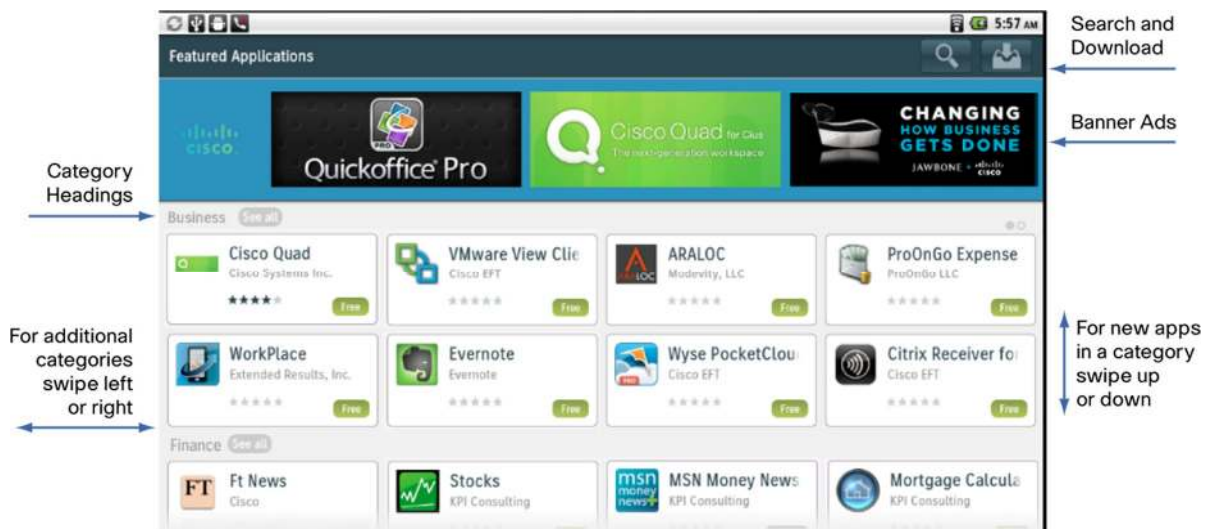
5:57 AM

Featured Applications

Search and Download

Banner Ads

CISCO

PRO

Quickoffice Pro

Cisco Quad for Cius

The next-generation workspace

CHANGING HOW BUSINESS GETS DONE

JAWBONE + CISCO

Category Headings

Business See all

Cisco Quad
Cisco Systems Inc.
Free

VMware View Clie
Cisco EFT
Free

ARALOC
Modevity, LLC
Free

ProOnGo Expense
ProOnGo LLC
Free

WorkPlace
Extended Results, Inc.
Free

Evernote
Evernote
Free

Wyse PocketClou
Cisco EFT
Free

Citrix Receiver fo
Cisco EFT
Free

For additional categories swipe left or right

For new apps in a category swipe up or down

Finance See all

FT

Ft News
Cisco

Stocks
KPI Consulting

msn money news

MSN Money News
KPI Consulting

Mortgage Calcula
KPI Consulting